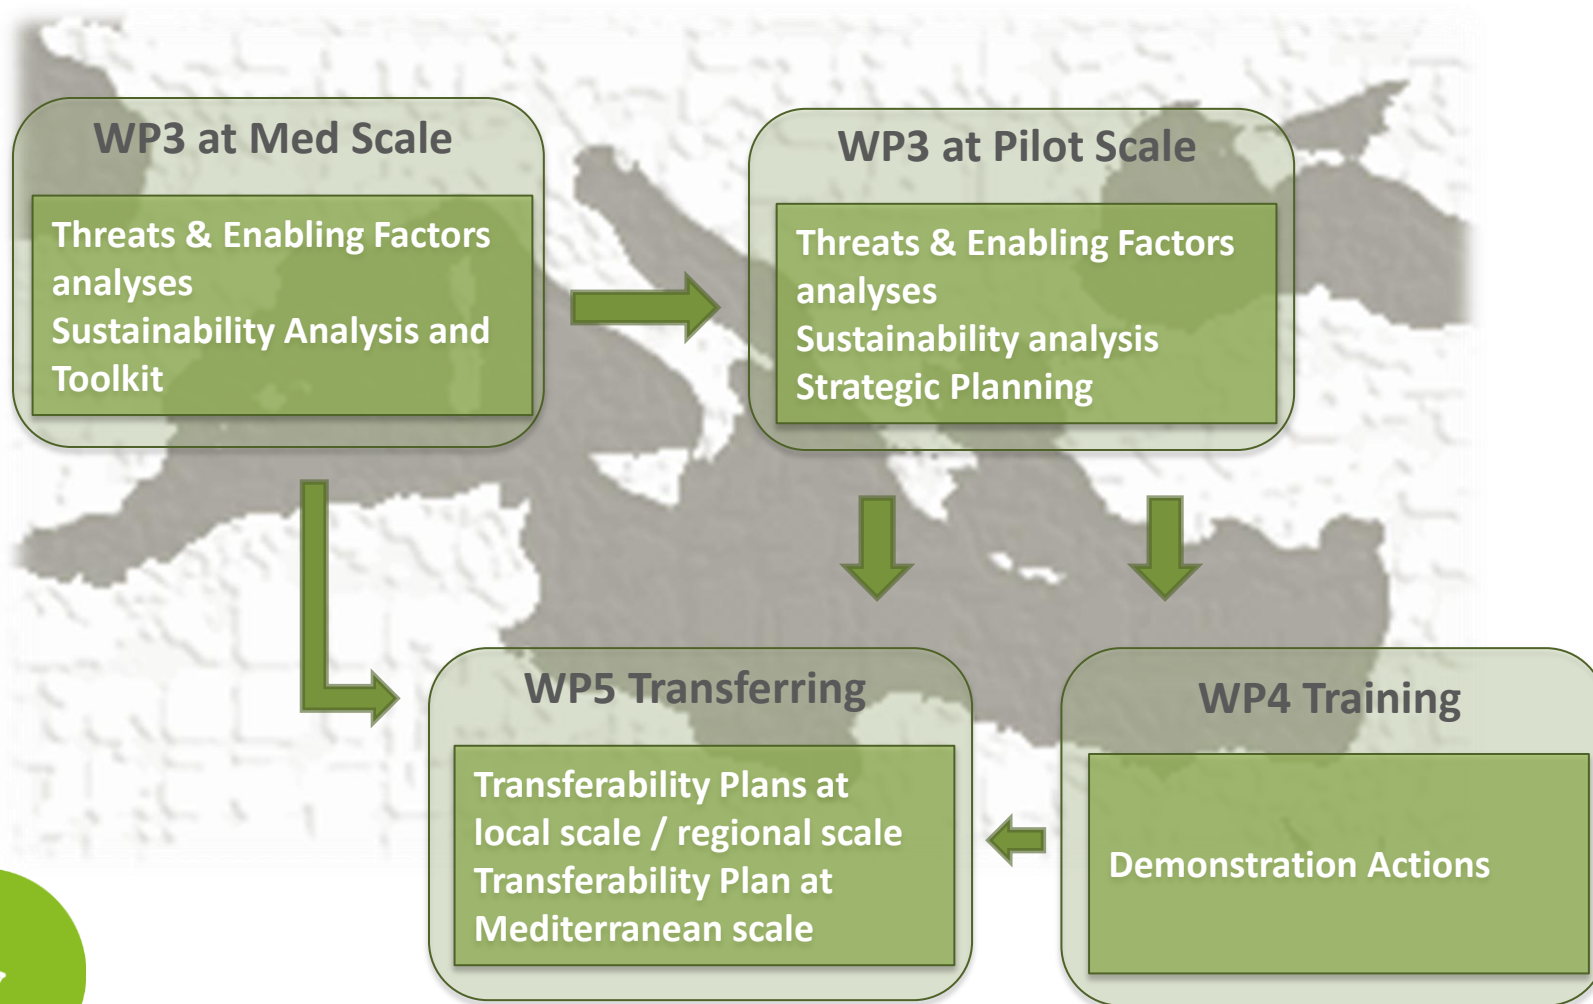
WP3 at Med Scale

Threats & Enabling Factors analyses
Sustainability Analysis and Toolkit

WP3 at Pilot Scale

Threats & Enabling Factors analyses
Sustainability analysis
Strategic Planning

WP5 Transferring

Transferability Plans at local scale / regional scale
Transferability Plan at Mediterranean scale

WP4 Training

Demonstration Actions